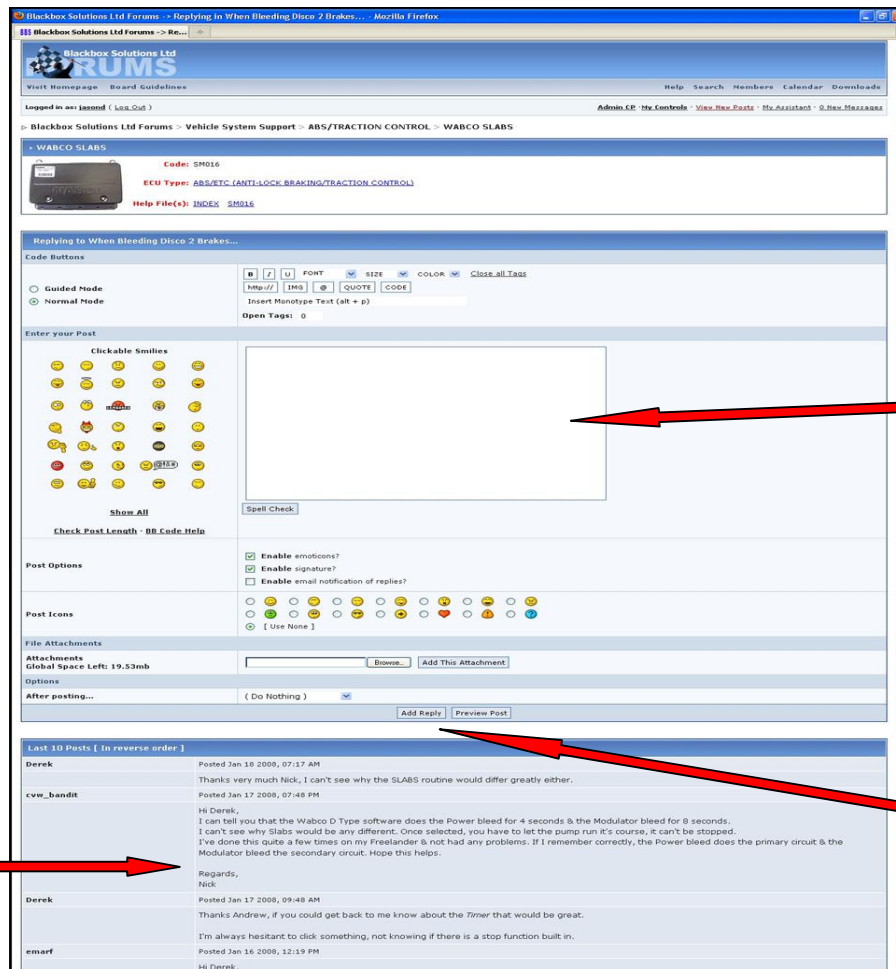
Blackbox Solutions Ltd Forums -> Replying in When Bleeding Disco 2 Brakes... - Mozilla Firefox

Blackbox Solutions Ltd Forums -> Re...

Blackbox Solutions Ltd
FORUMS

Visit Homepage  Board Guidelines

Help  Search  Members  Calendar  Downloads

Logged in as: jasond ( Log Out )

Admin CP · My Controls · View New Posts · My Assistant · 0 New Messages

Blackbox Solutions Ltd Forums > Vehicle System Support > ABS/TRACTION CONTROL > WABCO SLABS

WABCO SLABS

Code: SM016

ECU Type: ABS/ETC (ANTI-LOCK BRAKING/TRACTION CONTROL)

Help File(s): INDEX  SM016

Replying to When Bleeding Disco 2 Brakes...

Code Buttons

Guided Mode
Normal Mode

B  I  U  FONT  SIZE  COLOR  Close all Tags
http://  IMG  @  QUOTE  CODE
Insert Monotype Text (alt + p)
Open Tags: 0

Enter your Post

Clickable Smilies

Show All

Check Post Length · BB Code Help

Spell Check

Post Options

Enable emoticons?
Enable signature?
Enable email notification of replies?

Post Icons

[ Use None ]

File Attachments

Attachments
Global Space Left: 19.53mb

Browse...  Add This Attachment

Options

After posting...

( Do Nothing )

Add Reply  Preview Post

Last 10 Posts [ In reverse order ]

Derek
Posted Jan 18 2008, 07:17 AM
Thanks very much Nick, I can't see why the SLABS routine would differ greatly either.

cvw_bandit
Posted Jan 17 2008, 07:48 PM
Hi Derek,
I can tell you that the Wabco D Type software does the Power bleed for 4 seconds & the Modulator bleed for 8 seconds.
I can't see why Slabs would be any different. Once selected, you have to let the pump run it's course, it can't be stopped.
I've done this quite a few times on my Freelander & not had any problems. If I remember correctly, the Power bleed does the primary circuit & the Modulator bleed the secondary circuit. Hope this helps.

Regards,
Nick

Derek
Posted Jan 17 2008, 09:48 AM
Thanks Andrew, if you could get back to me know about the Timer that would be great.

I'm always hesitant to click something, not knowing if there is a stop function built in.

emarf
Posted Jan 16 2008, 12:19 PM
Hi Derek